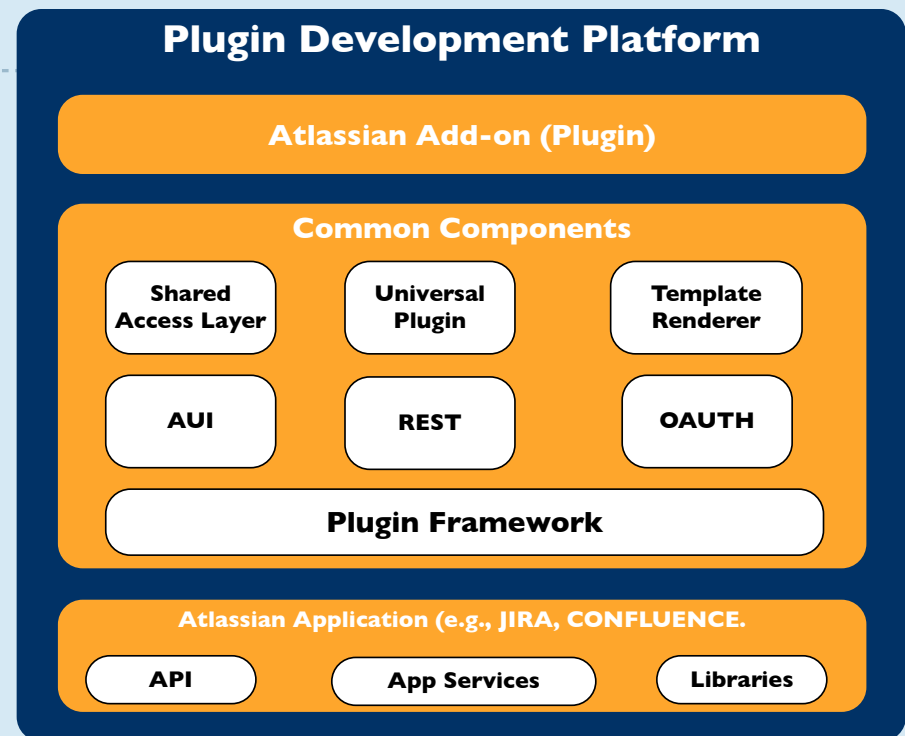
Plugin Development Platform

Atlassian Add-on (Plugin)

Common Components

Shared Access Layer

Universal Plugin

Template Renderer

AUI

REST

OAUTH

Plugin Framework

Atlassian Application (e.g., JIRA, CONFLUENCE.

API

App Services

Libraries